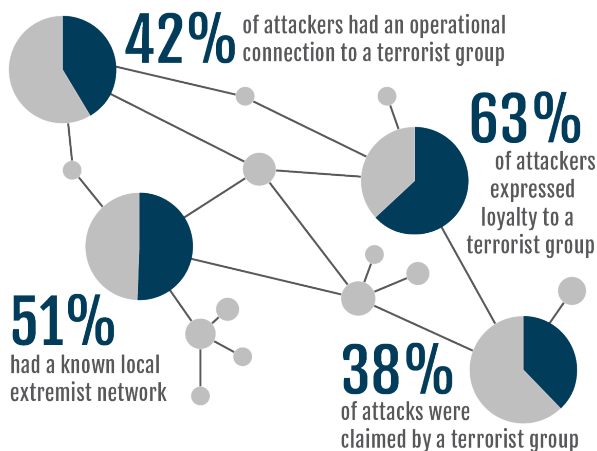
42% of attackers had an operational connection to a terrorist group

63% of attackers expressed loyalty to a terrorist group

51% had a known local extremist network

38% of attacks were claimed by a terrorist group